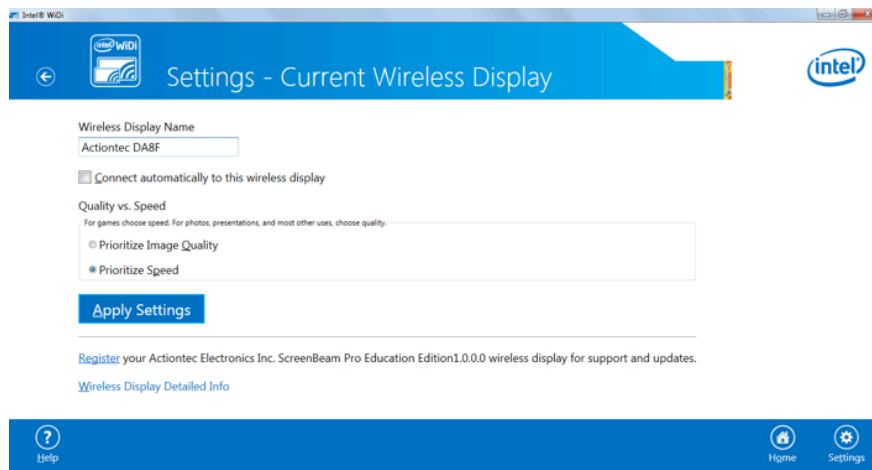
Intel® WiDi

intel WiDi

Settings - Current Wireless Display

intel

Wireless Display Name

Actiontec DA8F

Connect automatically to this wireless display

Quality vs. Speed

For games choose speed. For photos, presentations, and most other uses, choose quality.

Prioritize Image Quality

Prioritize Speed

Apply Settings

Register your Actiontec Electronics Inc. ScreenBeam Pro Education Edition1.0.0.0 wireless display for support and updates.

Wireless Display Detailed Info

Help

Home

Settings